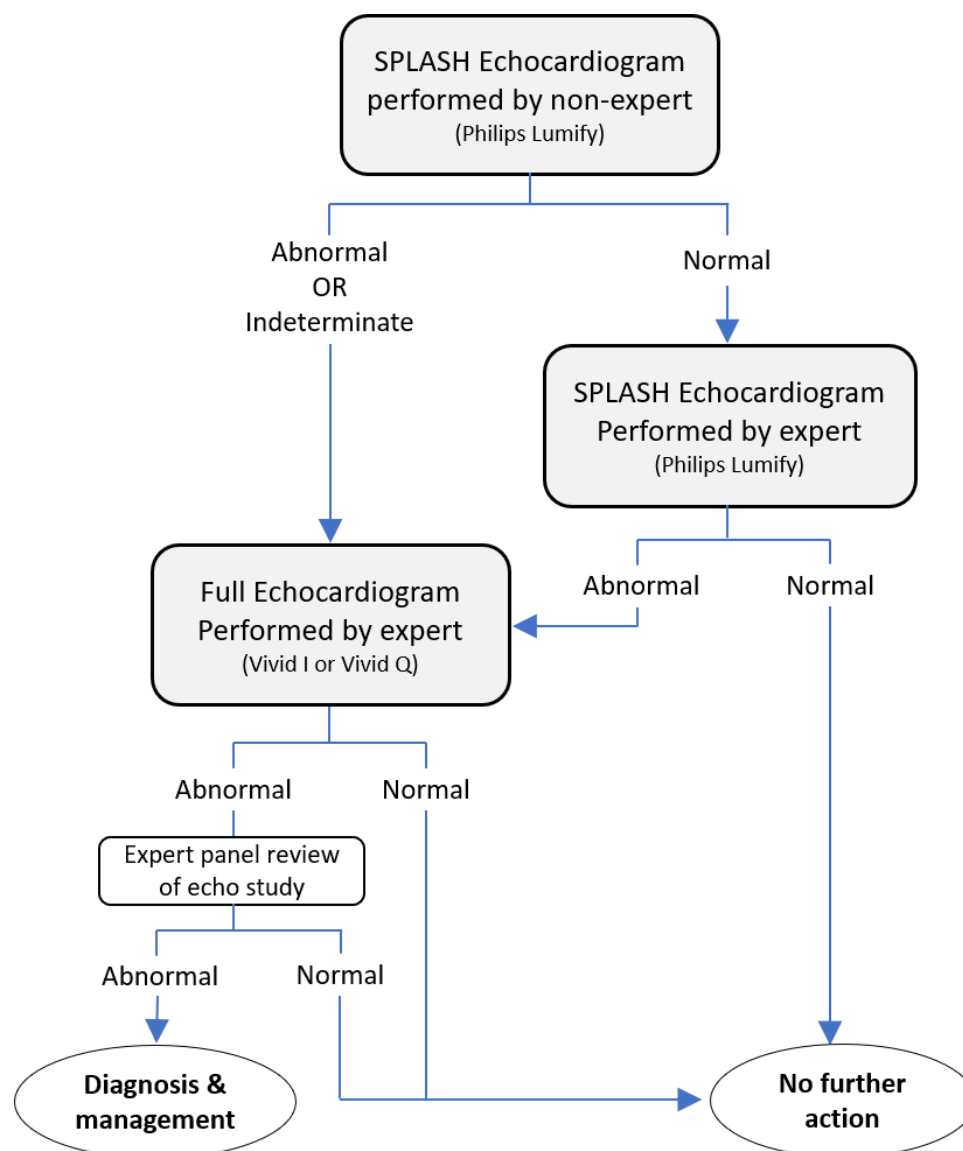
SPLASH Echocardiogram performed by non-expert
(Philips Lumify)

Abnormal
OR
Indeterminate

Normal

SPLASH Echocardiogram Performed by expert
(Philips Lumify)

Abnormal

Normal

Full Echocardiogram Performed by expert
(Vivid I or Vivid Q)

Abnormal

Normal

Expert panel review of echo study

Abnormal

Normal

Diagnosis & management

No further action